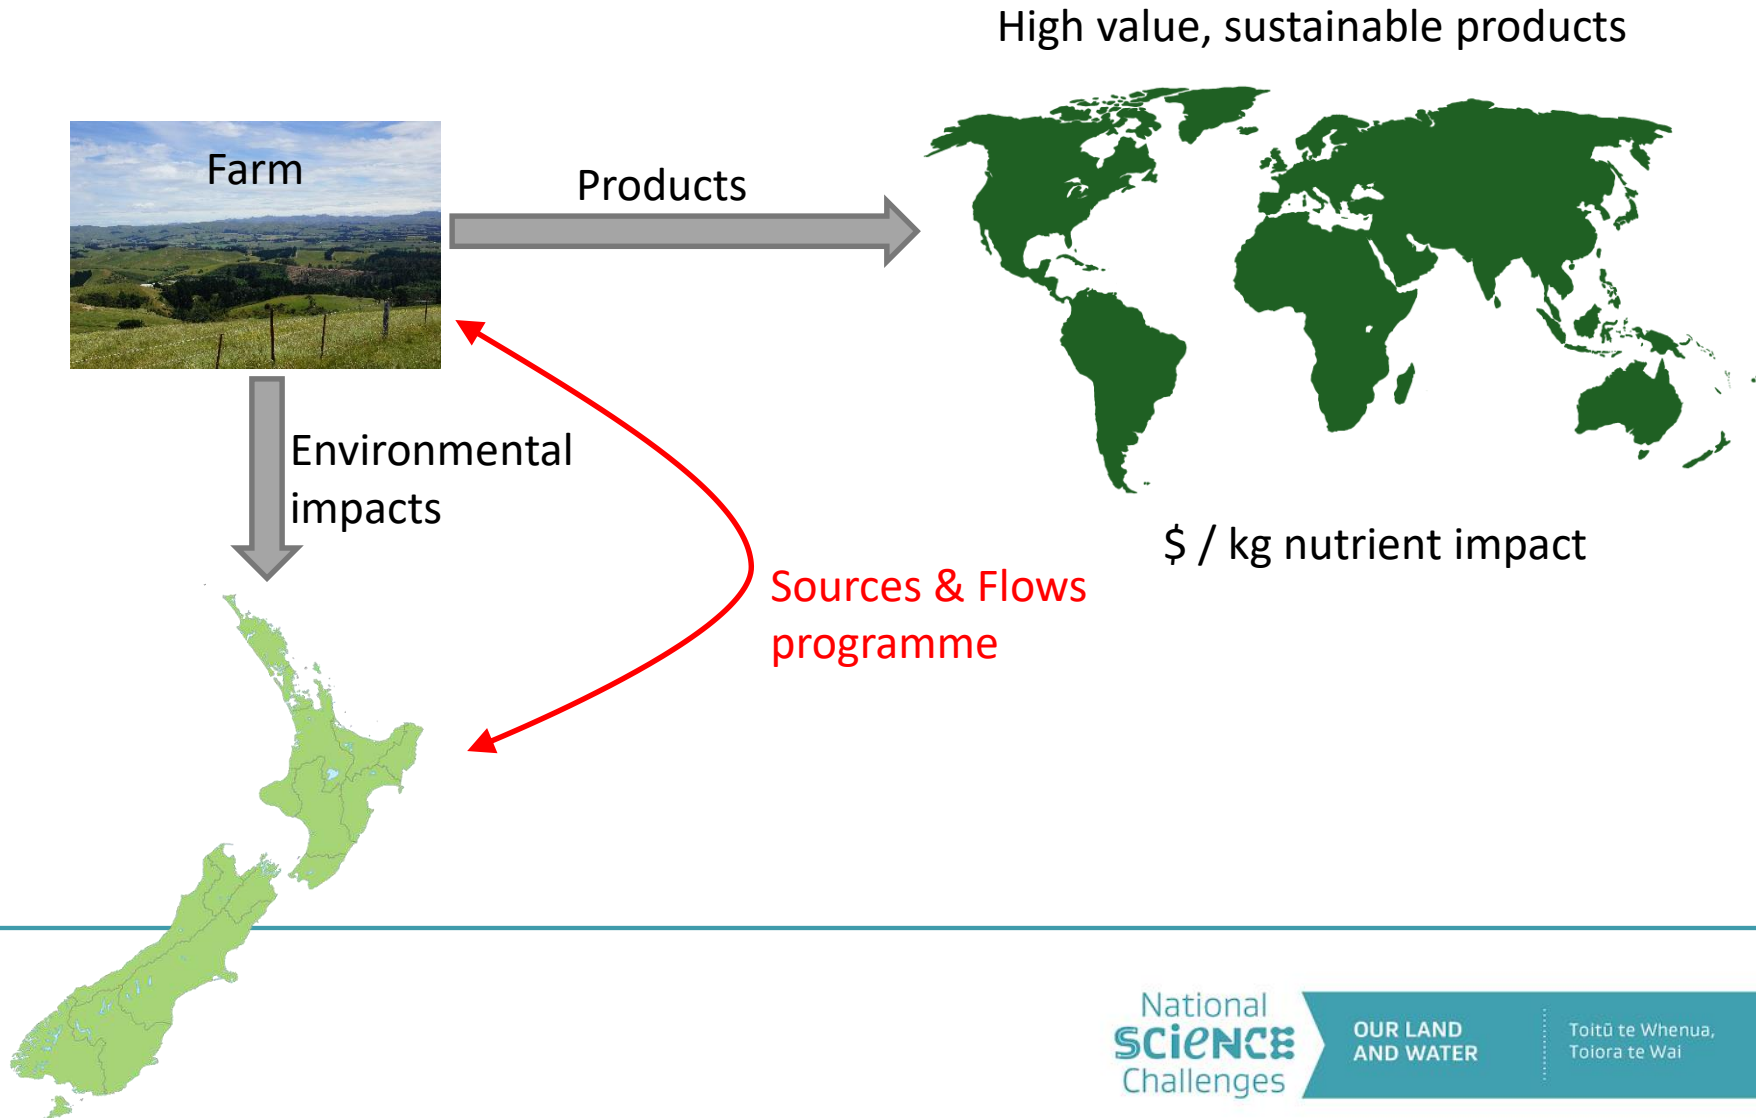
High value, sustainable products

Farm

Products

Environmental impacts

Sources & Flows programme

\$ / kg nutrient impact

National SCIENCE Challenges

OUR LAND AND WATER

Toitū te Whenua, Toiora te Wai